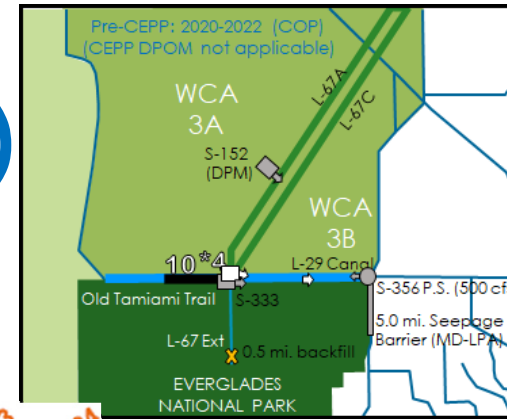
Pre-CEPP: 2020-2022 (COP)
(CEPP DPOM not applicable)

WCA
3A

L-67A

L-67C

S-152
(DPM)

WCA
3B

10*4

L-29 Canal

Old Tamiami Trail

S-333

S-356 P.S. (500 cf

5.0 mi. Seepage
Barrier (MD-LPA)

L-67 Ext

0.5 mi. backfill

EVERGLADES
NATIONAL PARK